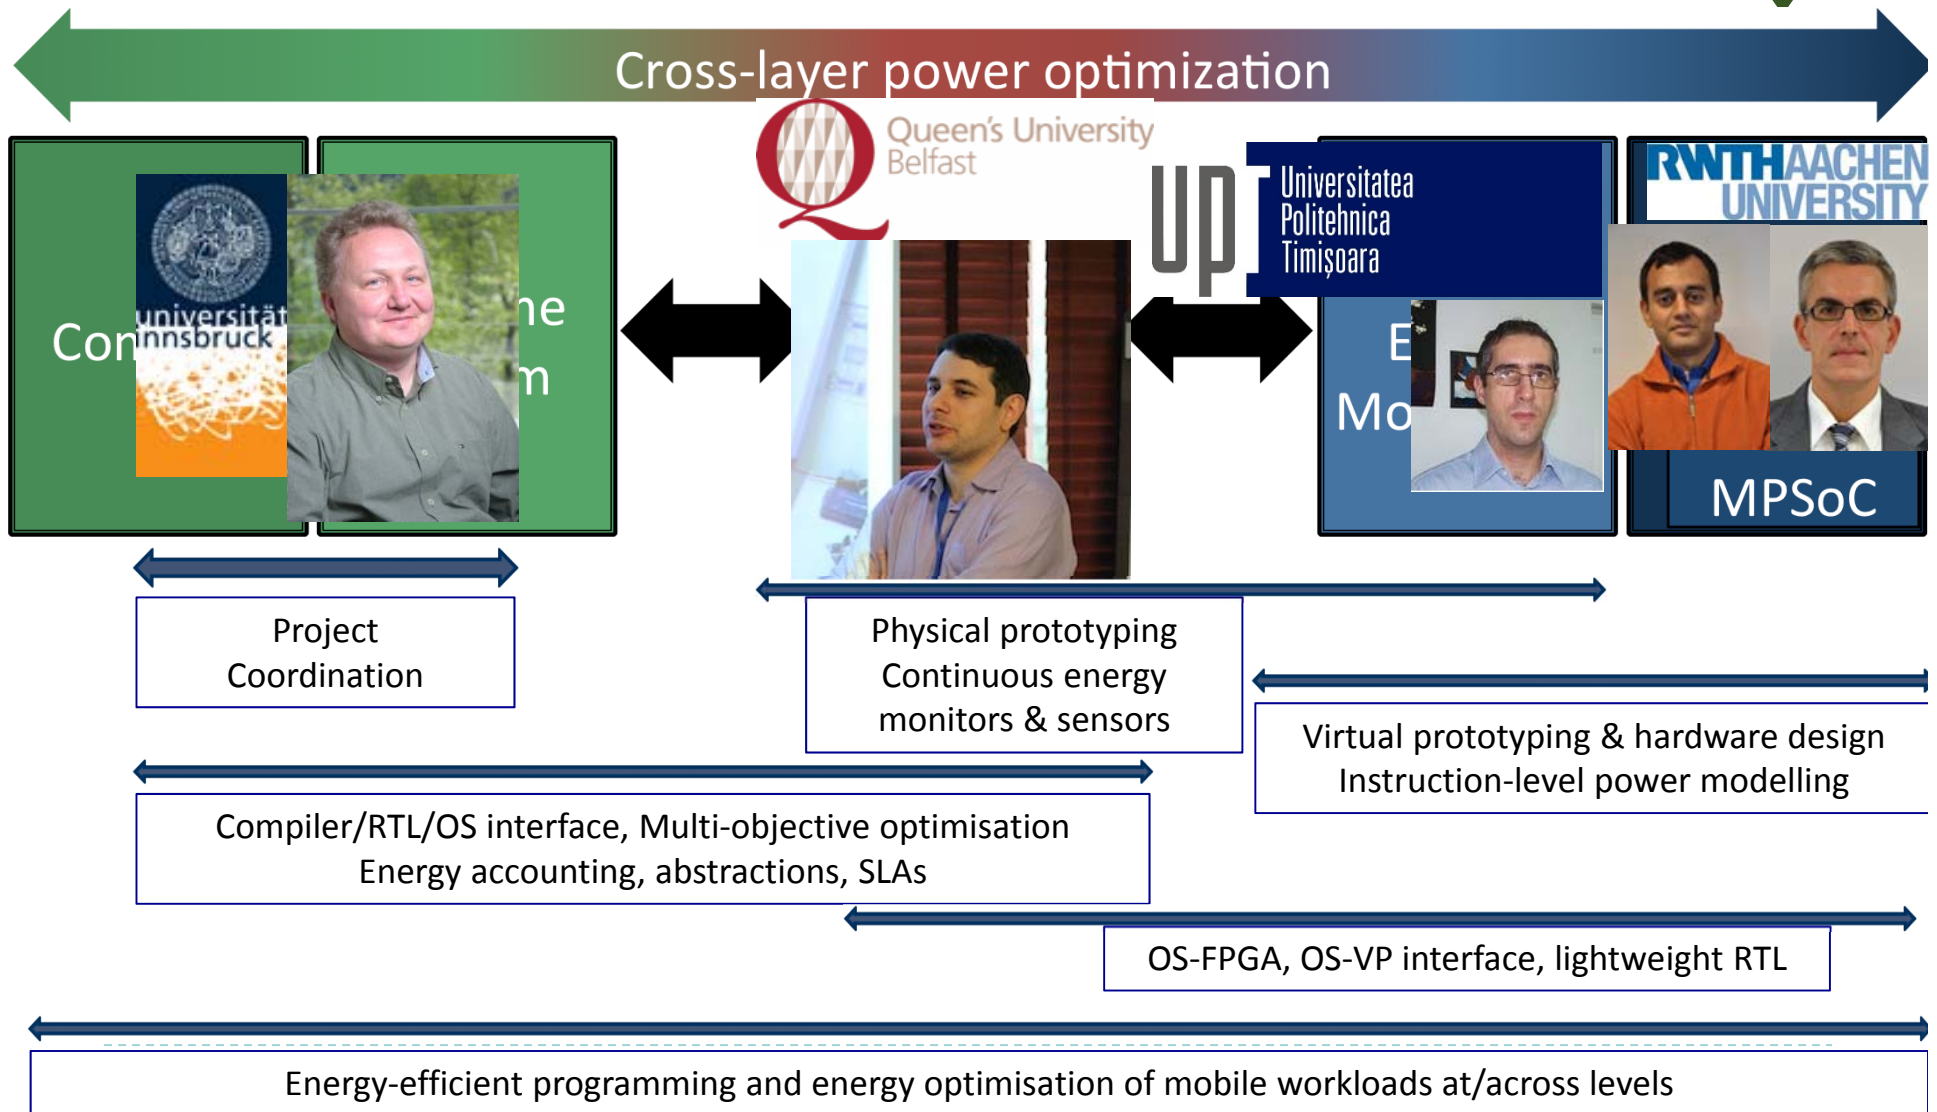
Cross-layer power optimization

Queen's University Belfast

Con

universität innsbruck

ne

m

UPT Universitatea Politehnica Timişoara

RWTH AACHEN UNIVERSITY

E

Mo

MPSoC

Project Coordination

Physical prototyping
Continuous energy monitors & sensors

Virtual prototyping & hardware design
Instruction-level power modelling

Compiler/RTL/OS interface, Multi-objective optimisation
Energy accounting, abstractions, SLAs

OS-FPGA, OS-VP interface, lightweight RTL

Energy-efficient programming and energy optimisation of mobile workloads at/across levels